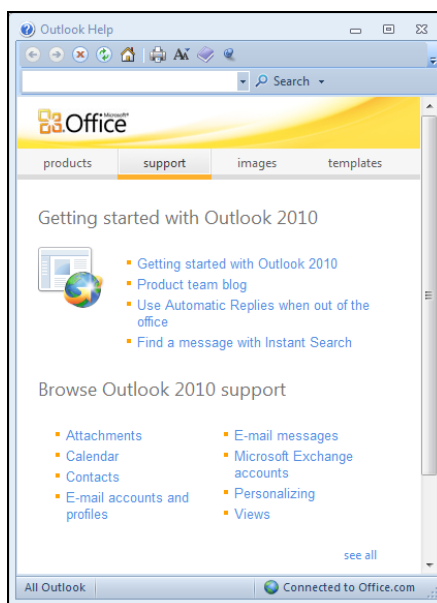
Outlook Help

Search

Microsoft Office

products | support | images | templates

Getting started with Outlook 2010

Getting started with Outlook 2010
Product team blog
Use Automatic Replies when out of the office
Find a message with Instant Search

Browse Outlook 2010 support

Attachments
Calendar
Contacts
E-mail accounts and profiles

E-mail messages
Microsoft Exchange accounts
Personalizing
Views

see all

All Outlook

Connected to Office.com